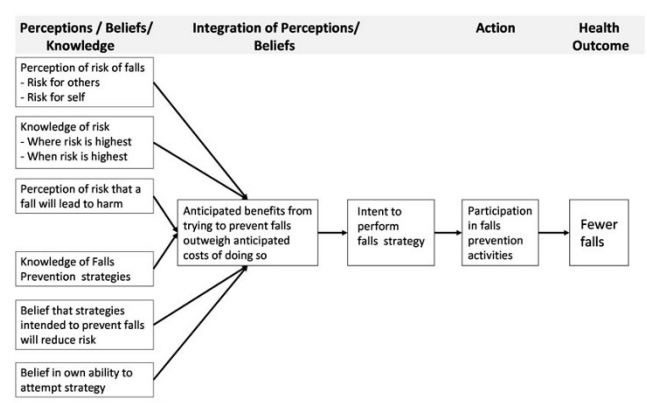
Perceptions / Beliefs/ Knowledge

Integration of Perceptions/ Beliefs

Action

Health Outcome

Perception of risk of falls
- Risk for others
- Risk for self

Knowledge of risk
- Where risk is highest
- When risk is highest

Perception of risk that a fall will lead to harm

Knowledge of Falls Prevention strategies

Belief that strategies intended to prevent falls will reduce risk

Belief in own ability to attempt strategy

Anticipated benefits from trying to prevent falls outweigh anticipated costs of doing so

Intent to perform falls strategy

Participation in falls prevention activities

Fewer falls